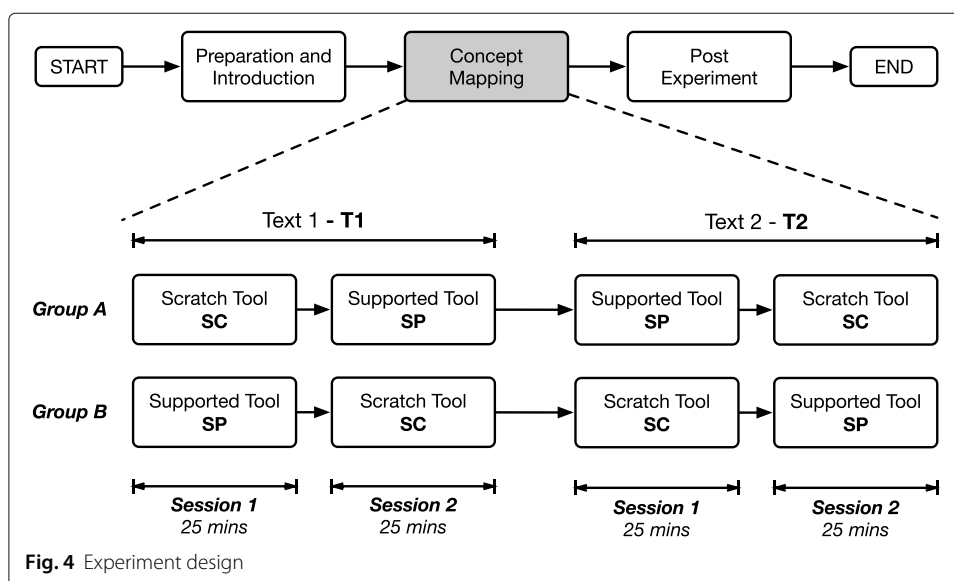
START

Preparation and Introduction

Concept Mapping

Post Experiment

END

Text 1 - **T1**

Text 2 - **T2**

***Group A***

Scratch Tool **SC**

Supported Tool **SP**

Supported Tool **SP**

Scratch Tool **SC**

***Group B***

Supported Tool **SP**

Scratch Tool **SC**

Scratch Tool **SC**

Supported Tool **SP**

***Session 1*** *25 mins*

***Session 2*** *25 mins*

***Session 1*** *25 mins*

***Session 2*** *25 mins*

**Fig. 4** Experiment design